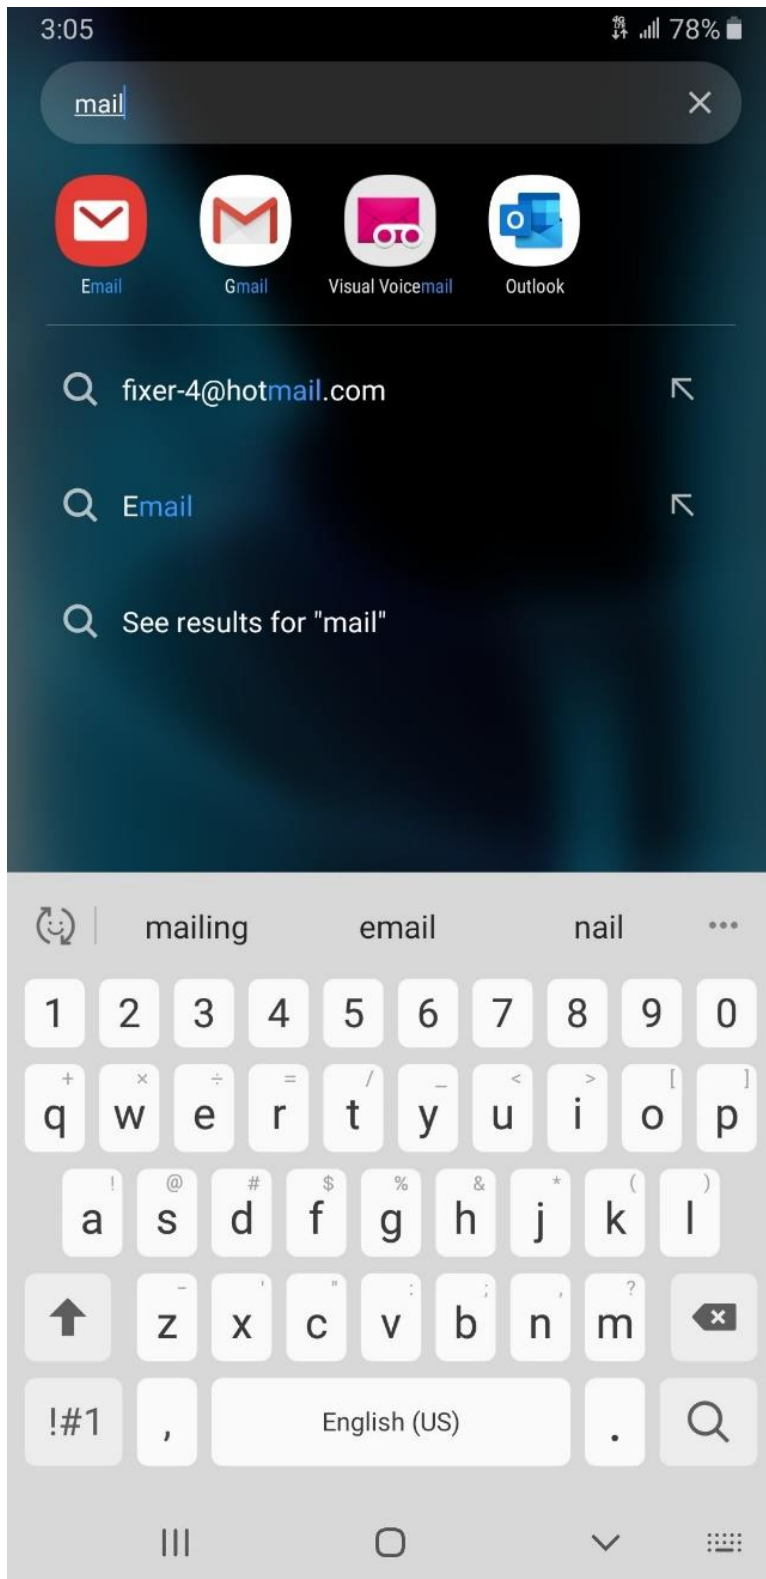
3:05 78%

mail

Email Gmail Visual Voicemail Outlook

fixer-4@hotmail.com

Email

See results for "mail"

mailing email nail ...

1 2 3 4 5 6 7 8 9 0

+ × ÷ = / _ < > [ ]
q w e r t y u i o p

! @ # $ % & * ( )
a s d f g h j k l

- ' " : ; , ?
z x c v b n m

!#1 , English (US) .